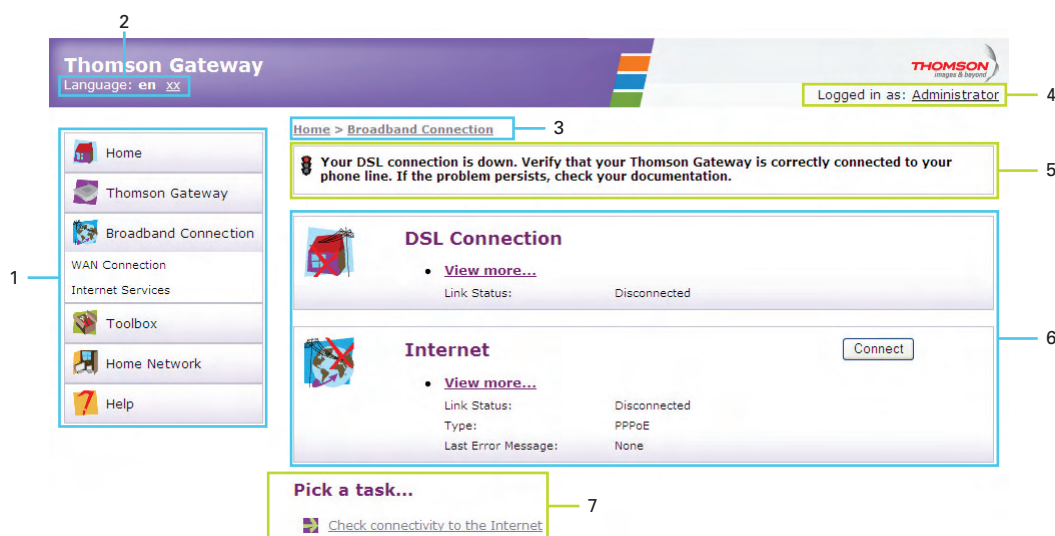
2

Thomson Gateway

Language: en xx

THOMSON
images & beyond

Logged in as: Administrator

4

Home > Broadband Connection

3

Your DSL connection is down. Verify that your Thomson Gateway is correctly connected to your phone line. If the problem persists, check your documentation.

5

1

Home

Thomson Gateway

Broadband Connection

WAN Connection

Internet Services

Toolbox

Home Network

Help

DSL Connection

• View more...

| Link Status: | Disconnected |
|---|---|

6

Internet

Connect

• View more...

| Link Status: | Disconnected |
|---|---|
| Type: | PPPoE |
| Last Error Message: | None |

Pick a task...

7

Check connectivity to the Internet